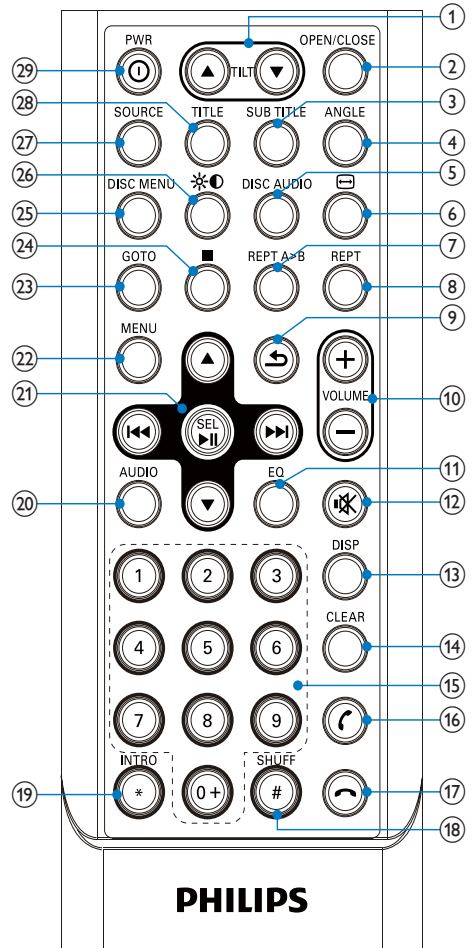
1
TILT
PWR
OPEN/CLOSE
29
2
28
3
TITLE
SUB TITLE
SOURCE
ANGLE
27
4
26
5
DISC AUDIO
DISC MENU
25
6
24
7
REPT A>B
GOTO
REPT
23
8
9
MENU
22
VOLUME
10
21
SEL
20
AUDIO
EQ
11
12
DISP
13
1
2
3
CLEAR
4
5
6
14
15
7
8
9
16
INTRO
SHUFF
19
*
0 +
#
17
18
PHILIPS